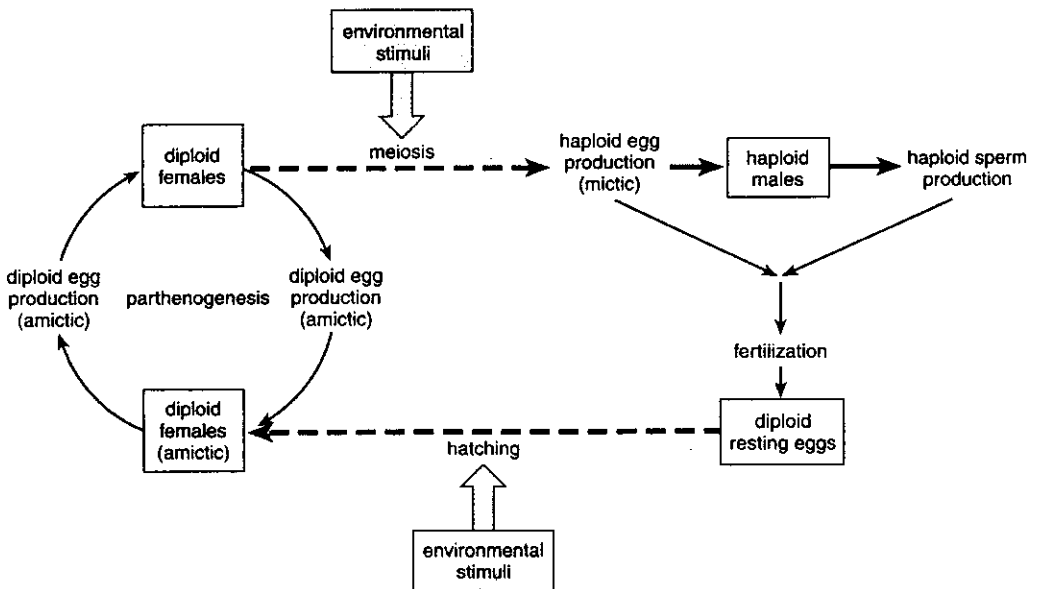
environmental stimuli

meiosis

diploid females

haploid egg production (mictic)

haploid males

haploid sperm production

diploid egg production (amictic)

parthenogenesis

diploid egg production (amictic)

fertilization

diploid females (amictic)

hatching

diploid resting eggs

environmental stimuli